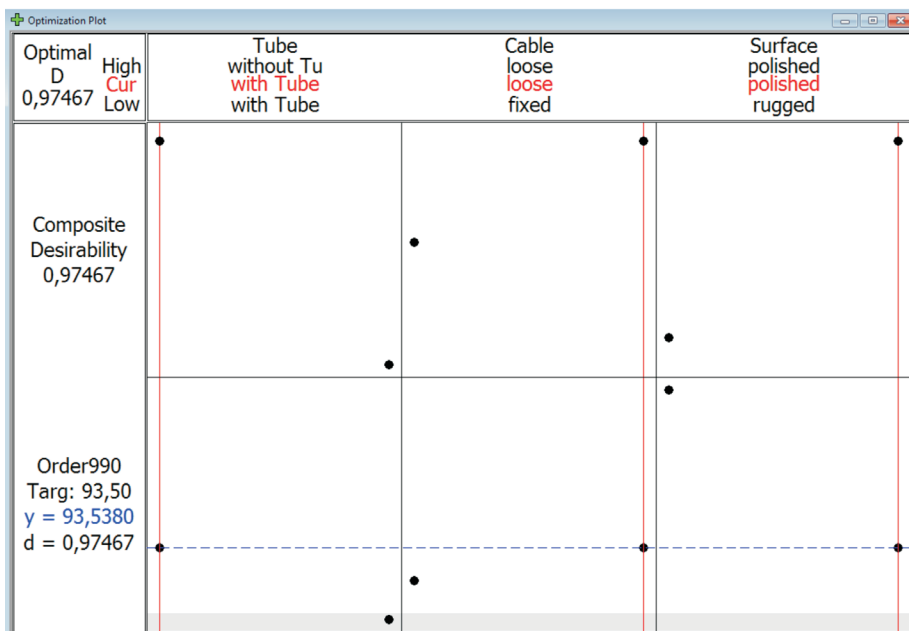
Optimization Plot

Optimal D 0,97467

High
Cur
Low

Tube
without Tu
with Tube
with Tube

Cable
loose
loose
fixed

Surface
polished
polished
rugged

Composite Desirability 0,97467

Order990
Targ: 93,50
y = 93,5380
d = 0,97467